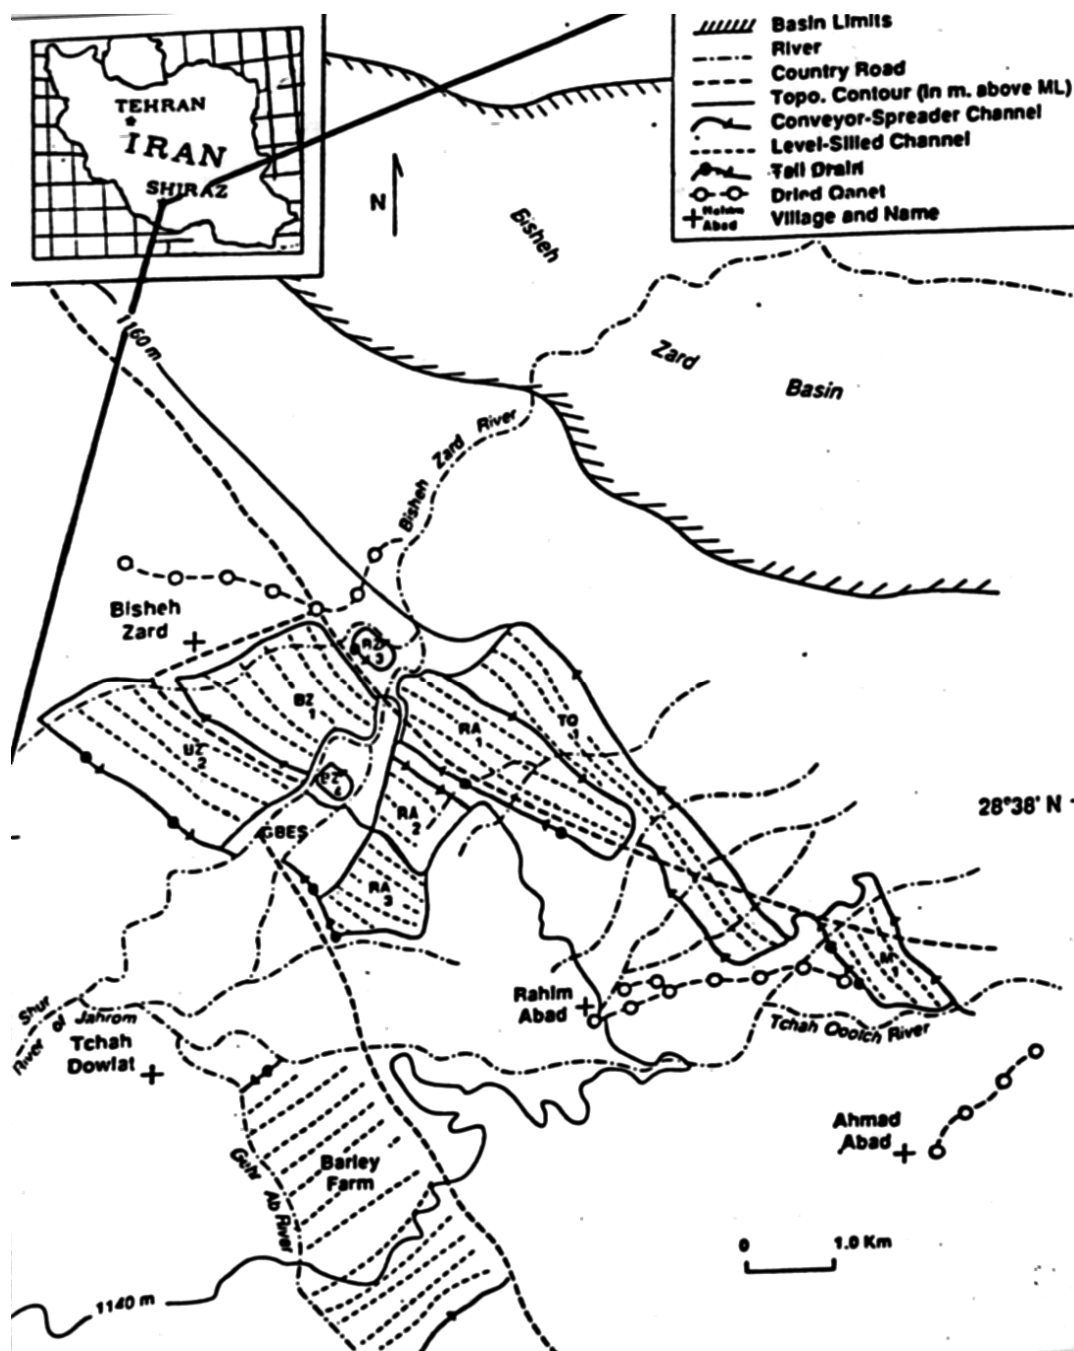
TEHRAN
IRAN
SHIRAZ

Basin Limits
River
Country Road
Topo. Contour (in m. above ML)
Conveyor-Spreader Channel
Level-Silled Channel
Tail Drain
Dried Qanat
Village and Name
Hoinm Abad

N

Bisheh
Zard
Basin

1160 m

Bisheh Zard River

Bisheh Zard

RZ 3
BZ 1
UZ 2
BZ 4
RA 1
TO 1
RA 2
RA 3
GBES
M 1

28°38' N

Rahim Abad

Tchah Qoolch River

Shur River of Jahrom

Tchah Dowlat

Ahmad Abad

Barley Farm

Gelu Ab River

0
1.0 Km

1140 m